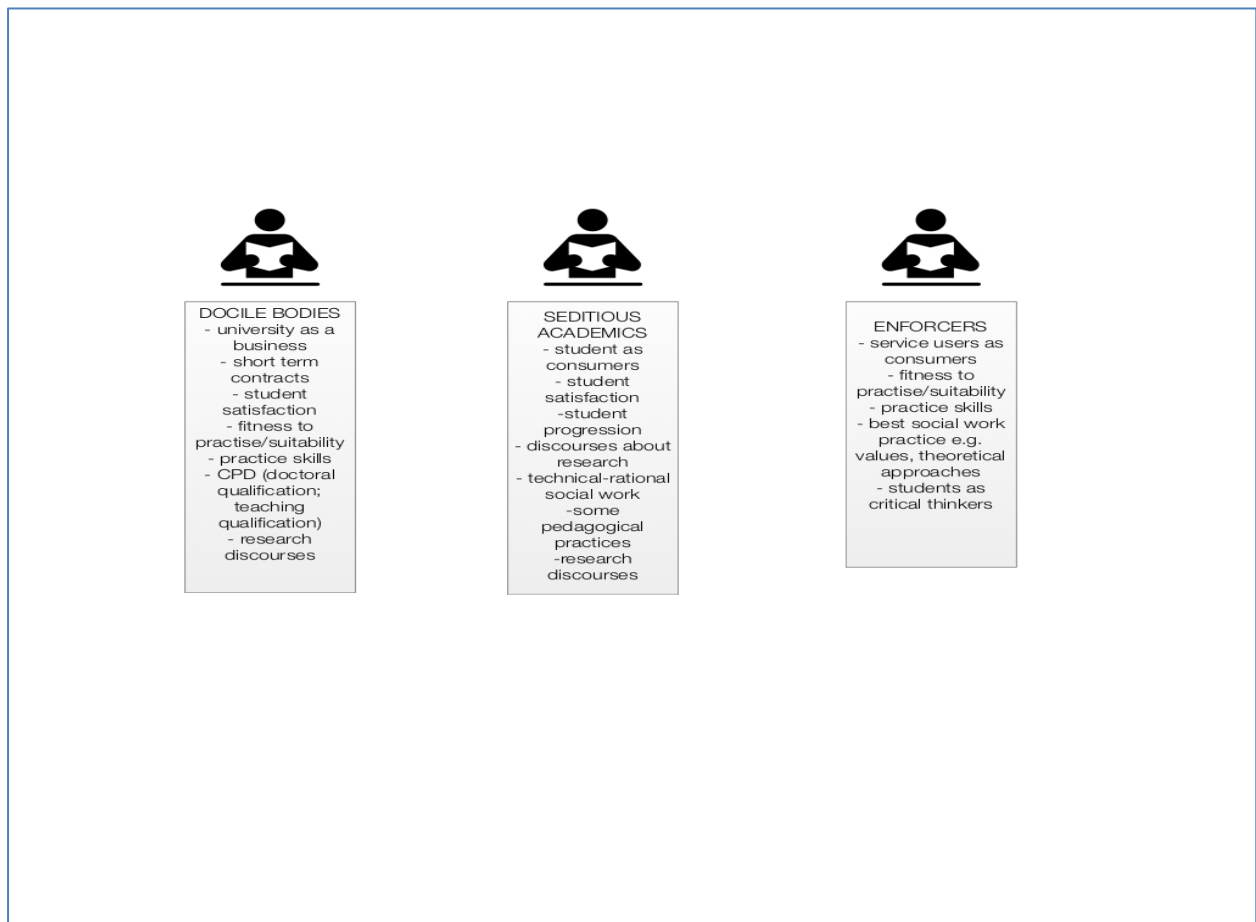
DOCILE BODIES
- university as a business
- short term contracts
- student satisfaction
- fitness to practise/suitability
- practice skills
- CPD (doctoral qualification; teaching qualification)
- research discourses

SEDITIOUS ACADEMICS
- student as consumers
- student satisfaction
-student progression
- discourses about research
- technical-rational social work
-some pedagogical practices
-research discourses

ENFORCERS
- service users as consumers
- fitness to practise/suitability
- practice skills
- best social work practice e.g. values, theoretical approaches
- students as critical thinkers